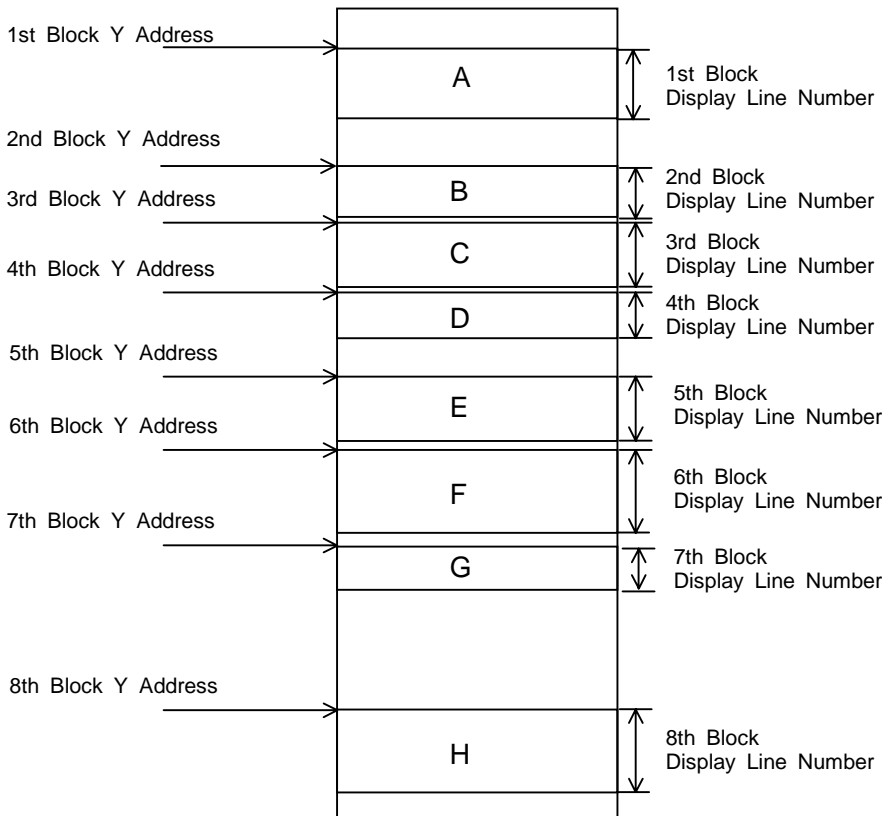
1st Block Y Address

A

1st Block
Display Line Number

2nd Block Y Address

B

2nd Block
Display Line Number

3rd Block Y Address

C

3rd Block
Display Line Number

4th Block Y Address

D

4th Block
Display Line Number

5th Block Y Address

E

5th Block
Display Line Number

6th Block Y Address

F

6th Block
Display Line Number

7th Block Y Address

G

7th Block
Display Line Number

8th Block Y Address

H

8th Block
Display Line Number